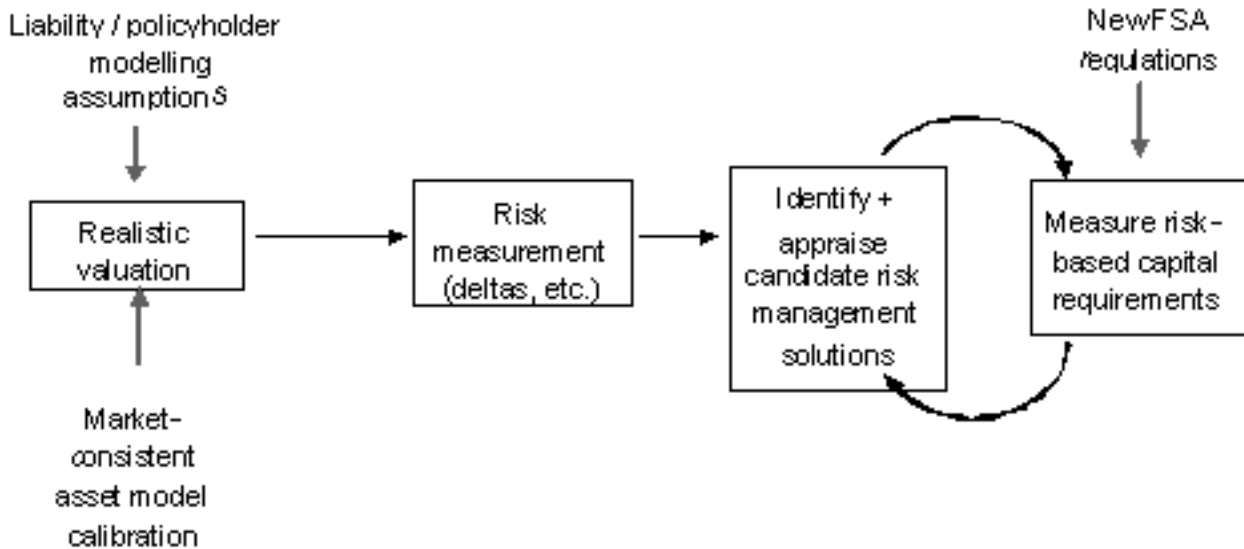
Liability / policyholder modelling assumptions

NewFSA regulations

Realistic valuation

Risk measurement (deltas, etc.)

Identify + appraise candidate risk management solutions

Measure risk-based capital requirements

Market-consistent asset model calibration